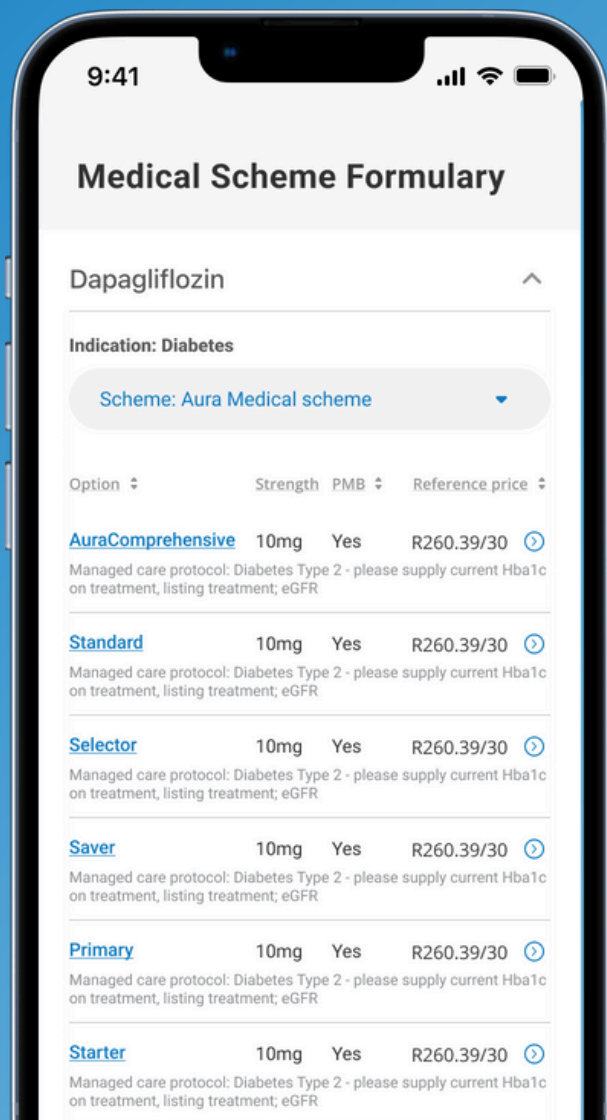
9:41

Medical Scheme Formulary

Dapagliflozin

Indication: Diabetes

Scheme: Aura Medical scheme

| Option | Strength | PMB | Reference price |
|---|---|---|---|
| AuraComprehensive | 10mg | Yes | R260.39/30 |
| Standard | 10mg | Yes | R260.39/30 |
| Selector | 10mg | Yes | R260.39/30 |
| Saver | 10mg | Yes | R260.39/30 |
| Primary | 10mg | Yes | R260.39/30 |
| Starter | 10mg | Yes | R260.39/30 |

AuraComprehensive 10mg Yes R260.39/30
Managed care protocol: Diabetes Type 2 - please supply current Hba1c on treatment, listing treatment; eGFR

Standard 10mg Yes R260.39/30
Managed care protocol: Diabetes Type 2 - please supply current Hba1c on treatment, listing treatment; eGFR

Selector 10mg Yes R260.39/30
Managed care protocol: Diabetes Type 2 - please supply current Hba1c on treatment, listing treatment; eGFR

Saver 10mg Yes R260.39/30
Managed care protocol: Diabetes Type 2 - please supply current Hba1c on treatment, listing treatment; eGFR

Primary 10mg Yes R260.39/30
Managed care protocol: Diabetes Type 2 - please supply current Hba1c on treatment, listing treatment; eGFR

Starter 10mg Yes R260.39/30
Managed care protocol: Diabetes Type 2 - please supply current Hba1c on treatment, listing treatment; eGFR